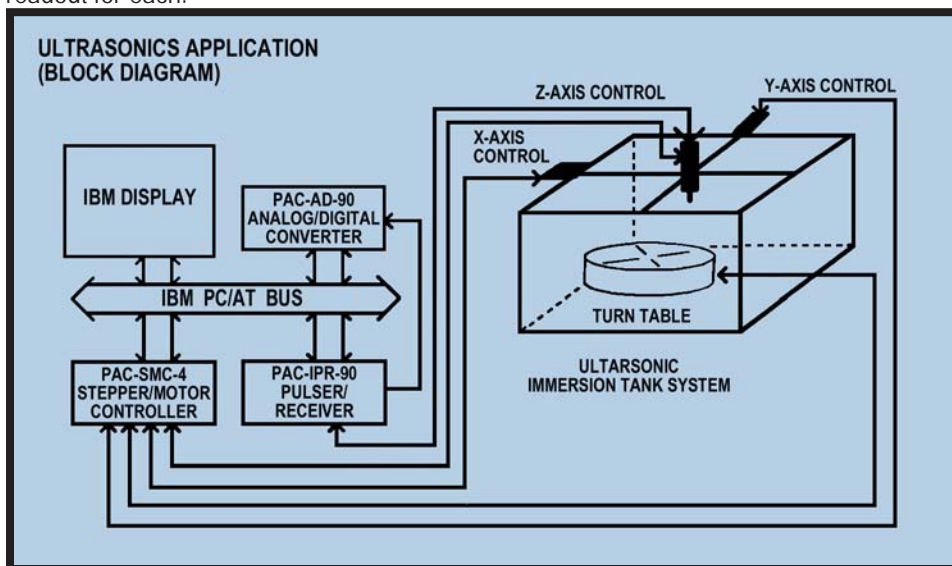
readout for each.

ULTRASONICS APPLICATION
(BLOCK DIAGRAM)

Z-AXIS CONTROL

Y-AXIS CONTROL

X-AXIS
CONTROL

IBM DISPLAY

PAC-AD-90
ANALOG/DIGITAL
CONVERTER

IBM PC/AT BUS

TURN TABLE

PAC-SMC-4
STEPPER/MOTOR
CONTROLLER

PAC-IPR-90
PULSER/
RECEIVER

ULTARSONIC
IMMERSION TANK SYSTEM